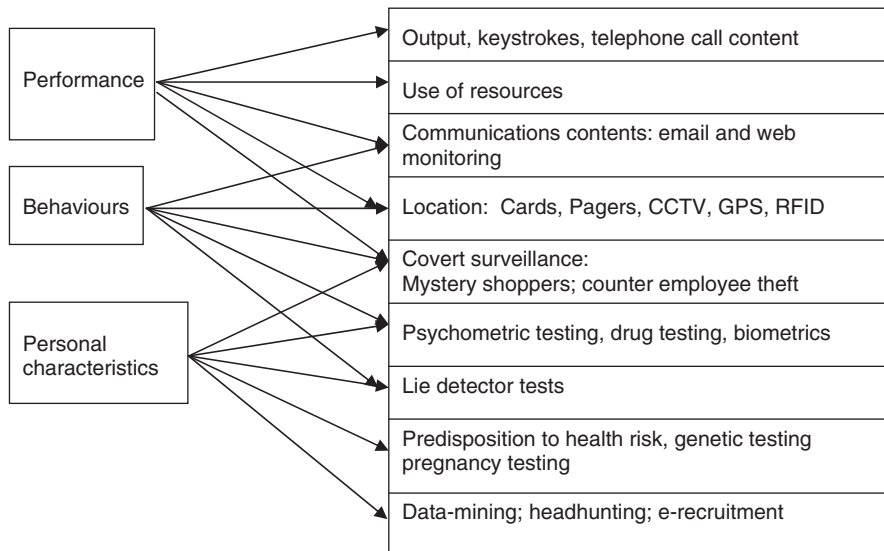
Performance

Behaviours

Personal characteristics

Output, keystrokes, telephone call content

Use of resources

Communications contents: email and web monitoring

Location: Cards, Pagers, CCTV, GPS, RFID

Covert surveillance:
Mystery shoppers; counter employee theft

Psychometric testing, drug testing, biometrics

Lie detector tests

Predisposition to health risk, genetic testing pregnancy testing

Data-mining; headhunting; e-recruitment